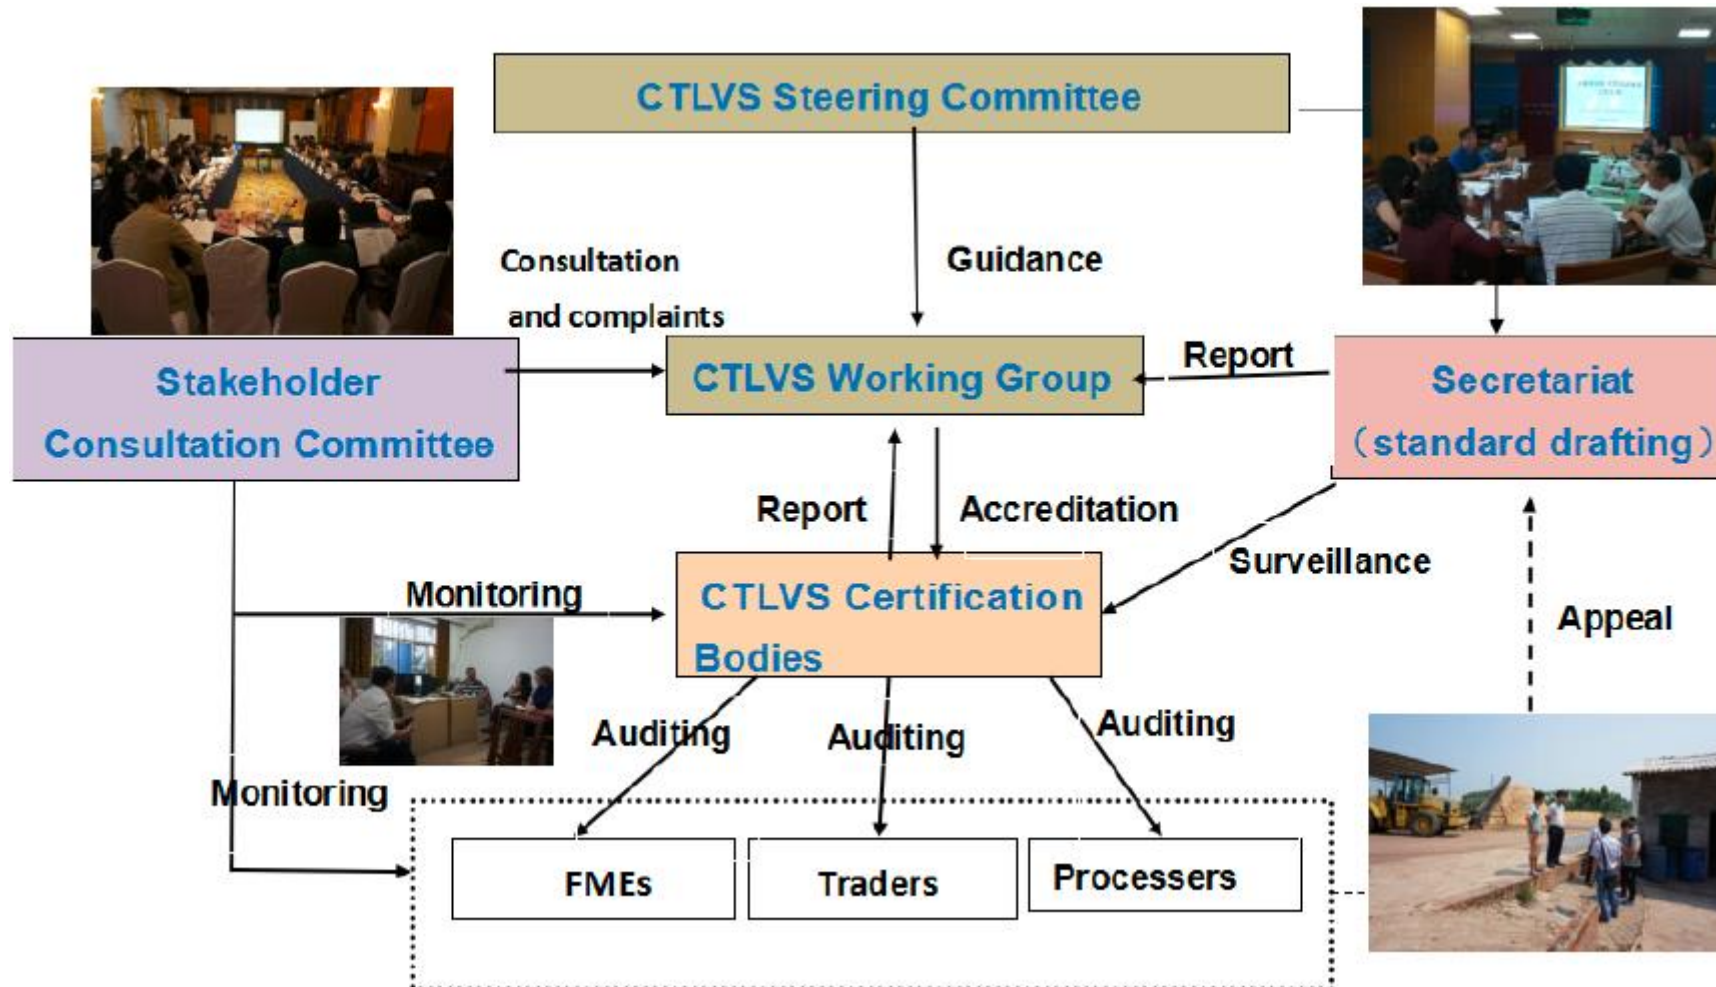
CTLVS Steering Committee

Guidance

Consultation and complaints

Stakeholder Consultation Committee

CTLVS Working Group

Report

Secretariat （standard drafting）

Report

Accreditation

Surveillance

Monitoring

CTLVS Certification Bodies

Appeal

Auditing

Auditing

Auditing

Monitoring

FMEs

Traders

Processers